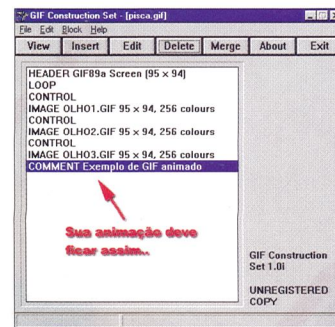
GIF Construction Set - [pisca.gif]

File Edit Block Help

View | Insert | Edit | Delete | Merge | About | Exit

HEADER GIF89a Screen (95 × 94)
LOOP
CONTROL
IMAGE OLHO1.GIF 95 × 94, 256 colours
CONTROL
IMAGE OLHO2.GIF 95 × 94, 256 colours
CONTROL
IMAGE OLHO3.GIF 95 × 94, 256 colours
COMMENT Exemplo de GIF animado

Sua animação deve ficar assim..

GIF Construction Set 1.0i

UNREGISTERED COPY